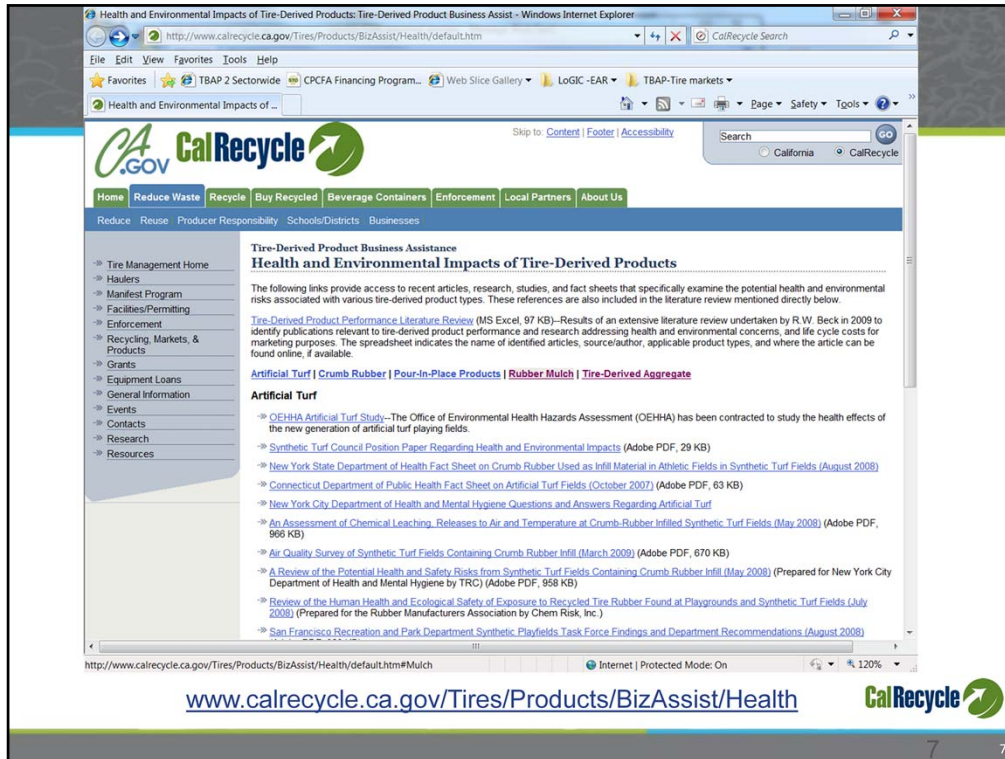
Health and Environmental Impacts of Tire-Derived Products: Tire-Derived Product Business Assist - Windows Internet Explorer

http://www.calrecycle.ca.gov/Tires/Products/BizAssist/Health/default.htm

CalRecycle Search

File Edit View Favorites Tools Help

Favorites | TBAP 2 Sectorwide | CPCFA Financing Program... | Web Slice Gallery | LoGIC -EAR | TBAP-Tire markets

Health and Environmental Impacts of ...

Page ▾ Safety ▾ Tools ▾

CA.GOV CalRecycle

Skip to: Content | Footer | Accessibility

Search GO

California CalRecycle

Home | Reduce Waste | Recycle | Buy Recycled | Beverage Containers | Enforcement | Local Partners | About Us

Reduce Reuse Producer Responsibility Schools/Districts Businesses

Tire Management Home
Haulers
Manifest Program
Facilities/Permitting
Enforcement
Recycling, Markets, & Products
Grants
Equipment Loans
General Information
Events
Contacts
Research
Resources

Tire-Derived Product Business Assistance

Health and Environmental Impacts of Tire-Derived Products

The following links provide access to recent articles, research, studies, and fact sheets that specifically examine the potential health and environmental risks associated with various tire-derived product types. These references are also included in the literature review mentioned directly below.

Tire-Derived Product Performance Literature Review (MS Excel, 97 KB)--Results of an extensive literature review undertaken by R.W. Beck in 2009 to identify publications relevant to tire-derived product performance and research addressing health and environmental concerns, and life cycle costs for marketing purposes. The spreadsheet indicates the name of identified articles, source/author, applicable product types, and where the article can be found online, if available.

Artificial Turf | Crumb Rubber | Pour-In-Place Products | Rubber Mulch | Tire-Derived Aggregate

Artificial Turf

OEHHA Artificial Turf Study--The Office of Environmental Health Hazards Assessment (OEHHA) has been contracted to study the health effects of the new generation of artificial turf playing fields.

Synthetic Turf Council Position Paper Regarding Health and Environmental Impacts (Adobe PDF, 29 KB)

New York State Department of Health Fact Sheet on Crumb Rubber Used as Infill Material in Athletic Fields in Synthetic Turf Fields (August 2008)

Connecticut Department of Public Health Fact Sheet on Artificial Turf Fields (October 2007) (Adobe PDF, 63 KB)

New York City Department of Health and Mental Hygiene Questions and Answers Regarding Artificial Turf

An Assessment of Chemical Leaching, Releases to Air and Temperature at Crumb-Rubber Infilled Synthetic Turf Fields (May 2008) (Adobe PDF, 966 KB)

Air Quality Survey of Synthetic Turf Fields Containing Crumb Rubber Infill (March 2009) (Adobe PDF, 670 KB)

A Review of the Potential Health and Safety Risks from Synthetic Turf Fields Containing Crumb Rubber Infill (May 2008) (Prepared for New York City Department of Health and Mental Hygiene by TRC) (Adobe PDF, 958 KB)

Review of the Human Health and Ecological Safety of Exposure to Recycled Tire Rubber Found at Playgrounds and Synthetic Turf Fields (July 2008) (Prepared for the Rubber Manufacturers Association by Chem Risk, Inc.)

San Francisco Recreation and Park Department Synthetic Playfields Task Force Findings and Department Recommendations (August 2008)

http://www.calrecycle.ca.gov/Tires/Products/BizAssist/Health/default.htm#Mulch

Internet | Protected Mode: On

120%

www.calrecycle.ca.gov/Tires/Products/BizAssist/Health

CalRecycle

7